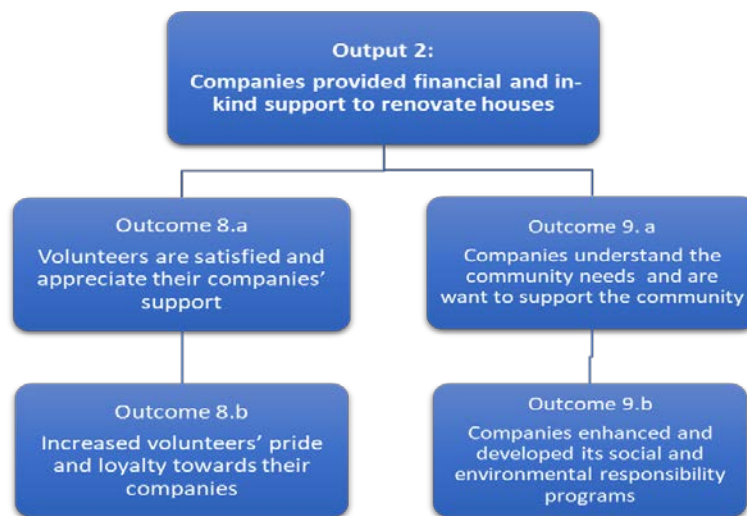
Output 2:
Companies provided financial and in-kind support to renovate houses

Outcome 8.a
Volunteers are satisfied and appreciate their companies' support

Outcome 9. a
Companies understand the community needs and are want to support the community

Outcome 8.b
Increased volunteers' pride and loyalty towards their companies

Outcome 9.b
Companies enhanced and developed its social and environmental responsibility programs